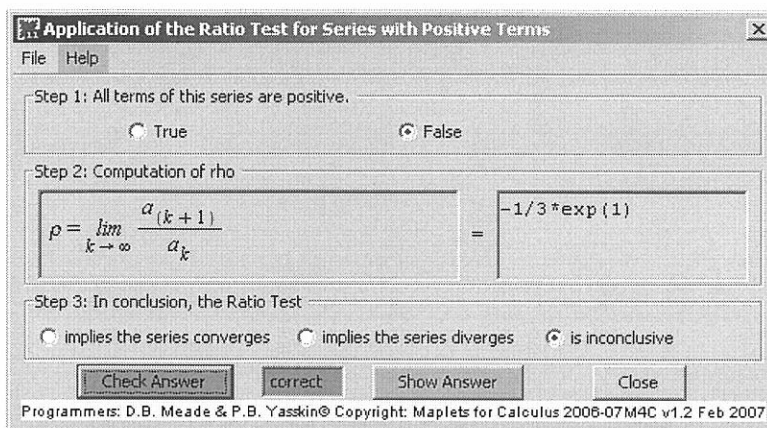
Application of the Ratio Test for Series with Positive Terms

File Help

Step 1: All terms of this series are positive.

True

False

Step 2: Computation of rho

$\rho = \lim_{k \to \infty} \frac{a_{(k+1)}}{a_k}$ =

-1/3*exp(1)

Step 3: In conclusion, the Ratio Test

implies the series converges

implies the series diverges

is inconclusive

Check Answer

correct

Show Answer

Close

Programmers: D.B. Meade & P.B. Yasskin© Copyright: Maplets for Calculus 2006-07M4C v1.2 Feb 2007